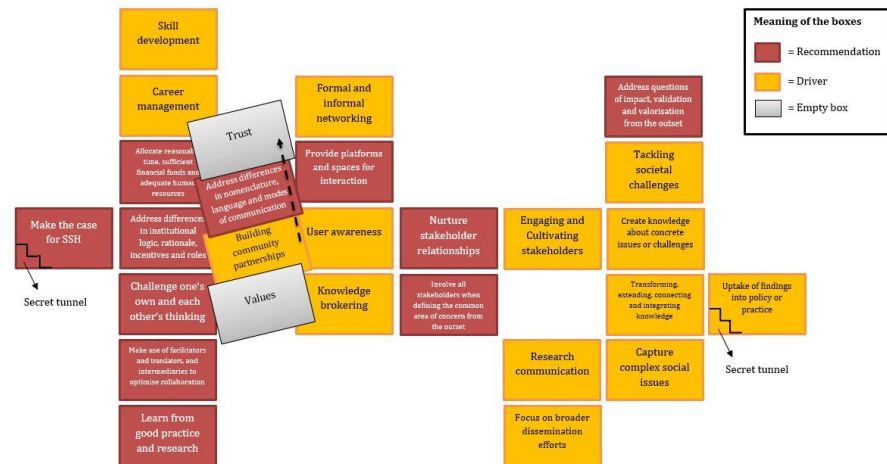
Meaning of the boxes

= Recommendation

= Driver

= Empty box

Skill development

Career management

Allocate reasonable time, sufficient financial funds and adequate human resources

Address differences in institutional logic, rationale, incentives and roles

Challenge one's own and each other's thinking

Make use of facilitators and translators, and intermediaries to optimise collaboration

Learn from good practice and research

Make the case for SSH

Secret tunnel

Trust

Address differences in nomenclature, language and modes of communication

Building community partnerships

Values

Formal and informal networking

Provide platforms and spaces for interaction

User awareness

Knowledge brokering

Nurture stakeholder relationships

Involve all stakeholders when defining the common area of concerns from the outset

Engaging and Cultivating stakeholders

Research communication

Focus on broader dissemination efforts

Address questions of impact, validation and valorisation from the outset

Tackling societal challenges

Create knowledge about concrete issues or challenges

Transforming, extending, connecting and integrating knowledge

Capture complex social issues

Uptake of findings into policy or practice

Secret tunnel